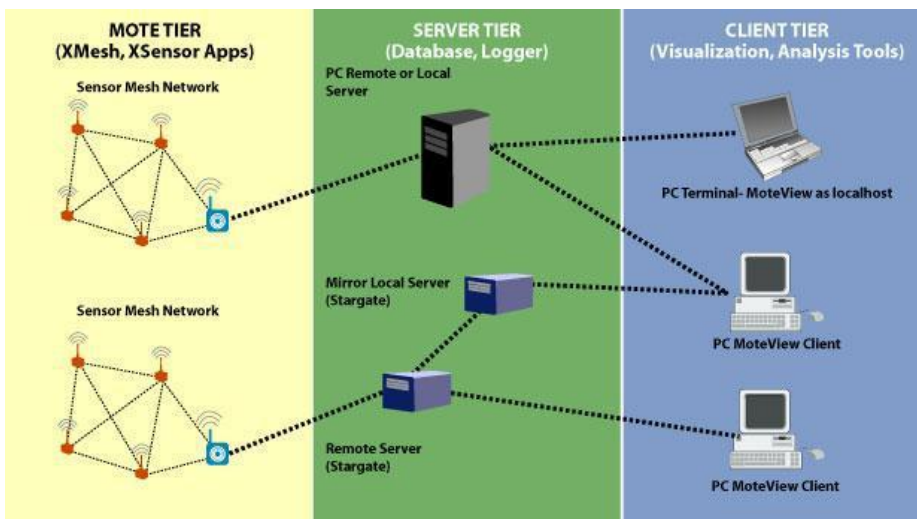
MOTE TIER
(XMesh, XSensor Apps)

Sensor Mesh Network

Sensor Mesh Network

SERVER TIER
(Database, Logger)

PC Remote or Local Server

Mirror Local Server (Stargate)

Remote Server (Stargate)

CLIENT TIER
(Visualization, Analysis Tools)

PC Terminal- MoteView as localhost

PC MoteView Client

PC MoteView Client